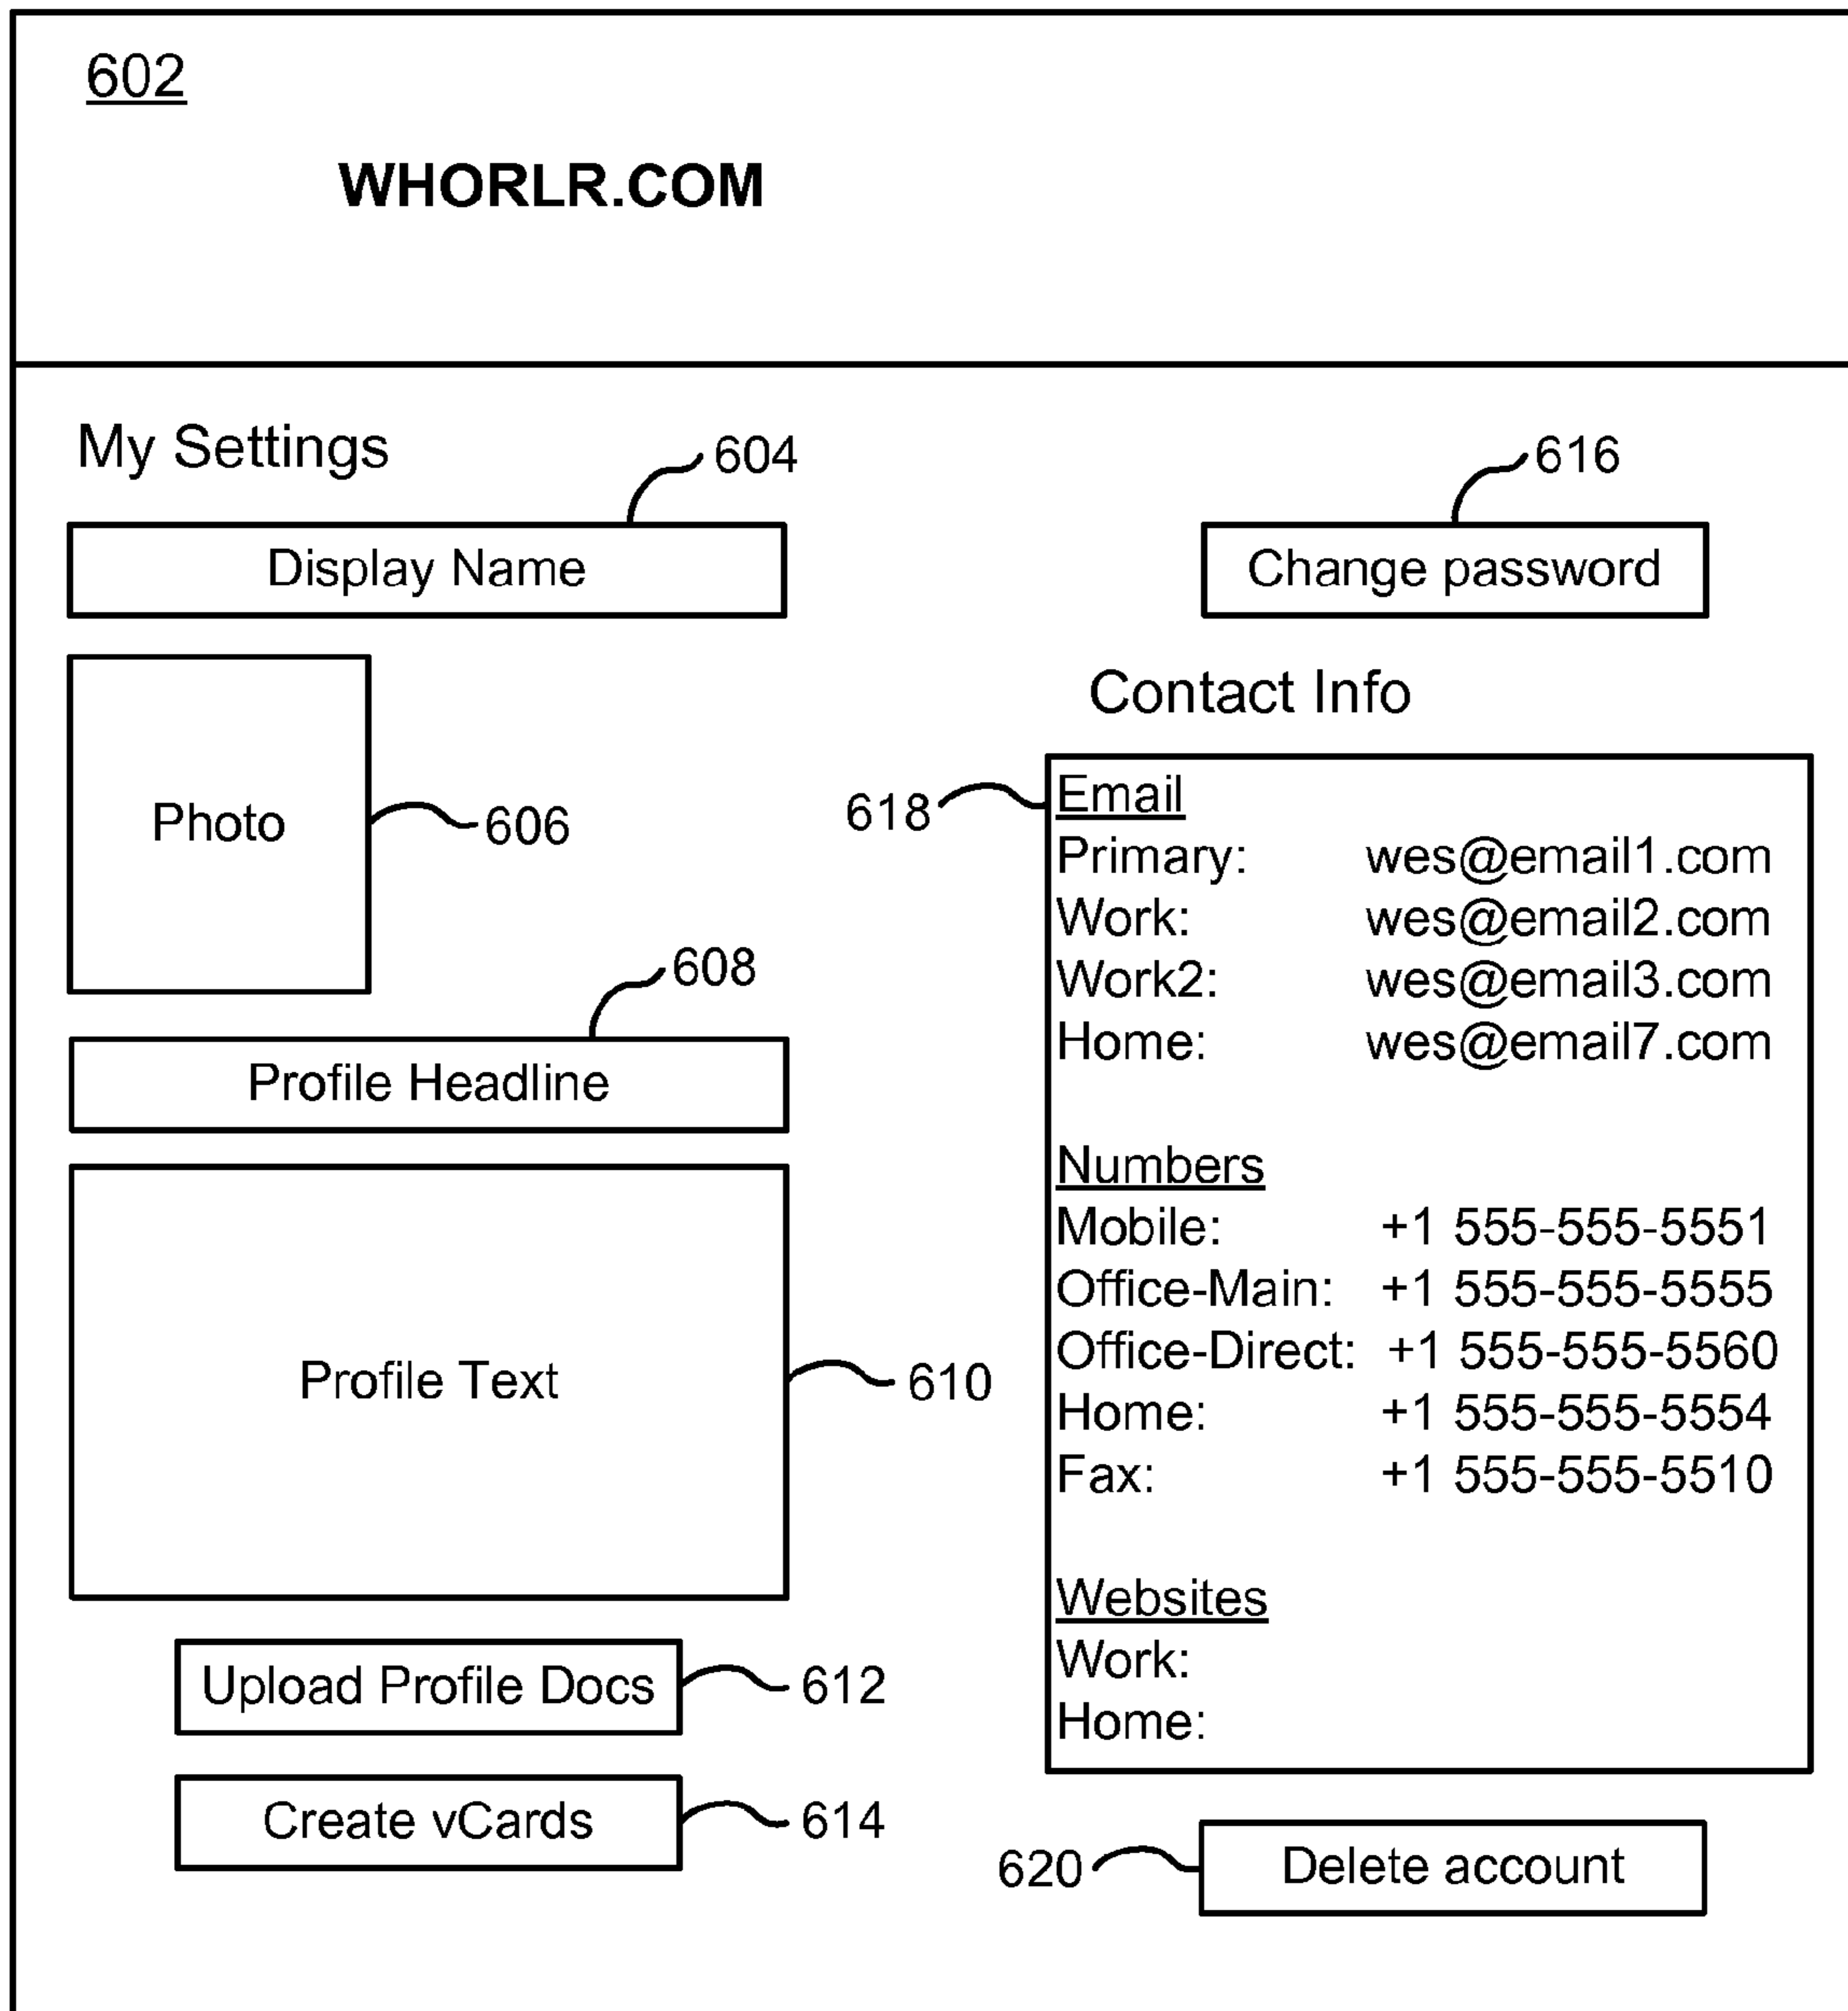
602

WHORLR.COM

My Settings

604

Display Name

616

Change password

Contact Info

Photo

606

618

Email
Primary: wes@email1.com
Work: wes@email2.com
Work2: wes@email3.com
Home: wes@email7.com

608

Profile Headline

Numbers
Mobile: +1 555-555-5551
Office-Main: +1 555-555-5555
Office-Direct: +1 555-555-5560
Home: +1 555-555-5554
Fax: +1 555-555-5510

Profile Text

610

Websites
Work:
Home:

Upload Profile Docs

612

Create vCards

614

620

Delete account